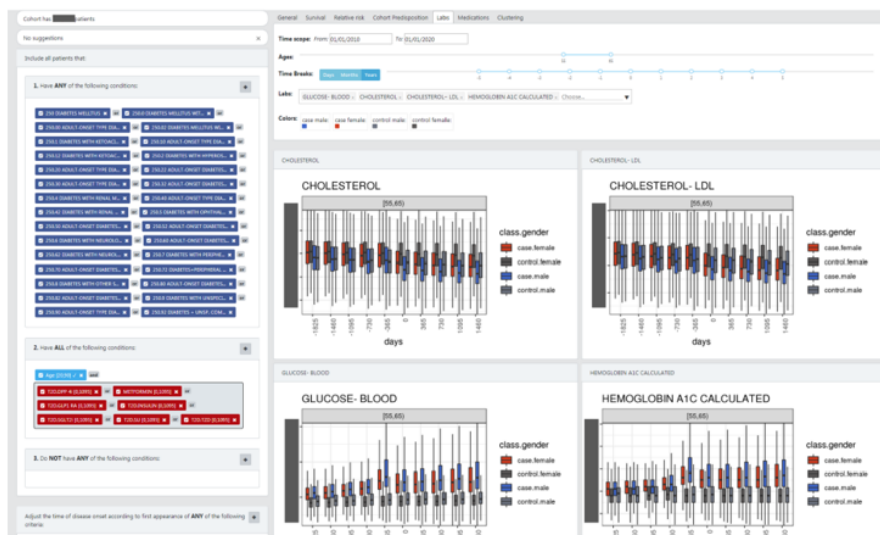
Cohort has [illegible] patients

No suggestions

Include all patients that:

1. Have ANY of the following conditions:

250 DIABETES MELLITUS
250.0 DIABETES MELLITUS WIT...
250.00 ADULT-ONSET TYPE DIA...
250.02 DIABETES MELLITUS WI...
250.1 DIABETES WITH KETOACI...
250.12 ADULT-ONSET DIABETES...
250.12 DIABETES WITH KETOACI...
250.2 DIABETES WITH HYPEROS...
250.20 ADULT-ONSET TYPE DIA...
250.22 ADULT-ONSET DIABETES...
250.30 ADULT-ONSET TYPE DIA...
250.32 ADULT-ONSET DIABETES...
250.4 DIABETES WITH RENAL M...
250.40 ADULT-ONSET DIABETES...
250.42 DIABETES WITH RENAL...
250.5 DIABETES WITH OPHTHAL...
250.50 ADULT-ONSET DIABETES...
250.52 ADULT-ONSET DIABETES...
250.6 DIABETES WITH NEUROLO...
250.60 ADULT-ONSET DIABETES...
250.62 DIABETES WITH NEUROL...
250.7 DIABETES WITH PERIPHE...
250.70 ADULT-ONSET DIABETES...
250.72 DIABETES+PERIPHERAL...
250.8 DIABETES WITH OTHER S...
250.9 DIABETES WITH UNSPECI...
250.82 ADULT-ONSET DIABETES...
250.90 ADULT-ONSET DIABETES...
250.90 ADULT-ONSET TYPE DIA...
250.92 DIABETES + UNSP. COM...

2. Have ALL of the following conditions:

Age: [55,65)
T2D(DPP-4i) [E1095]
METFORMIN [E1095]
T2D(GLP1 RA) [E1095]
T2D(INSULIN) [E1095]
T2D(SGLT2) [E1095]
T2D(SU) [E1095]
T2D(TZD) [E1095]

3. Do NOT have ANY of the following conditions:

Adjust the time of disease onset according to first appearance of ANY of the following criteria:

General | Survival | Relative risk | Cohort Predisposition | Labs | Medications | Clustering

Time scope: From 01/01/2010 To 01/01/2020

Ages:

Time Breaks: Days Months Years

Labs: GLUCOSE- BLOOD × CHOLESTEROL × CHOLESTEROL- LDL × HEMOGLOBIN A1C CALCULATED × Choose...

Colors: case male: case female: control male: control female:

CHOLESTEROL

CHOLESTEROL

[55,65)

class.gender
case.female
control.female
case.male
control.male

days

CHOLESTEROL- LDL

CHOLESTEROL- LDL

[55,65)

class.gender
case.female
control.female
case.male
control.male

days

GLUCOSE- BLOOD

GLUCOSE- BLOOD

[55,65)

class.gender
case.female
control.female
case.male
control.male

HEMOGLOBIN A1C CALCULATED

HEMOGLOBIN A1C CALCULATED

[55,65)

class.gender
case.female
control.female
case.male
control.male